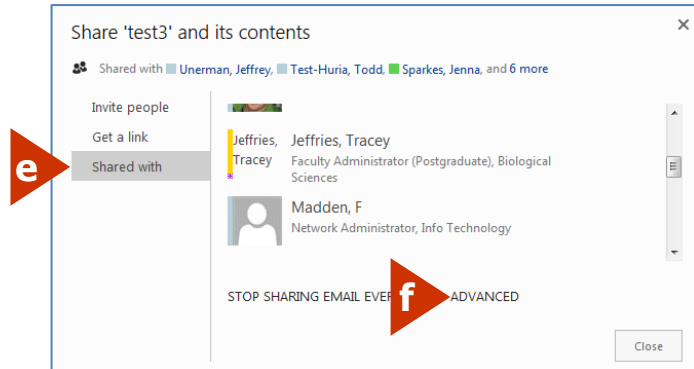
Share 'test3' and its contents

×

Shared with Unerman, Jeffrey, Test-Huria, Todd, Sparkes, Jenna, and 6 more

Invite people

Get a link

Shared with

e

Jeffries, Tracey

Jeffries, Tracey

Faculty Administrator (Postgraduate), Biological Sciences

Madden, F

Network Administrator, Info Technology

STOP SHARING EMAIL EVE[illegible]

f

ADVANCED

Close